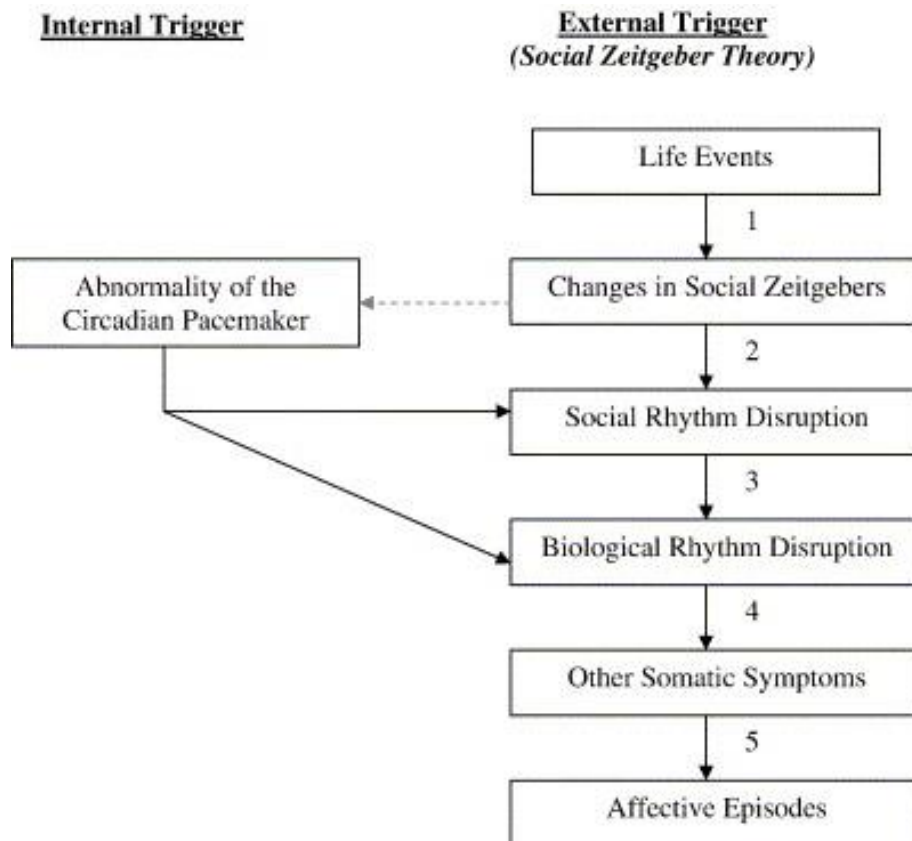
Internal Trigger

External Trigger
(Social Zeitgeber Theory)

Life Events

1

Abnormality of the Circadian Pacemaker

Changes in Social Zeitgebers

2

Social Rhythm Disruption

3

Biological Rhythm Disruption

4

Other Somatic Symptoms

5

Affective Episodes